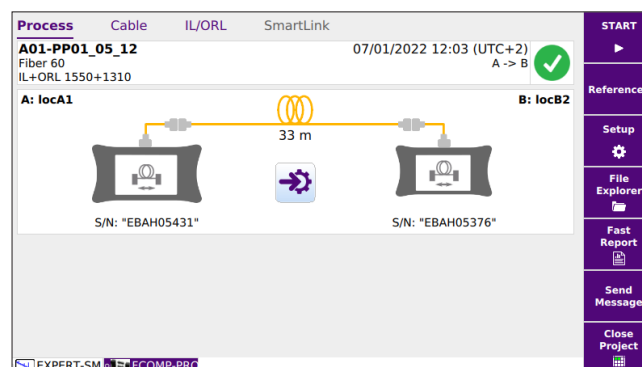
Process Cable IL/ORL SmartLink

A01-PP01_05_12
Fiber 60
IL+ORL 1550+1310

07/01/2022 12:03 (UTC+2)
A -> B

A: locA1

B: locB2

33 m

S/N: "EBAH05431"

S/N: "EBAH05376"

START

Reference

Setup

File Explorer

Fast Report

Send Message

Close Project

EXPERT-SM FCOMP-PRO